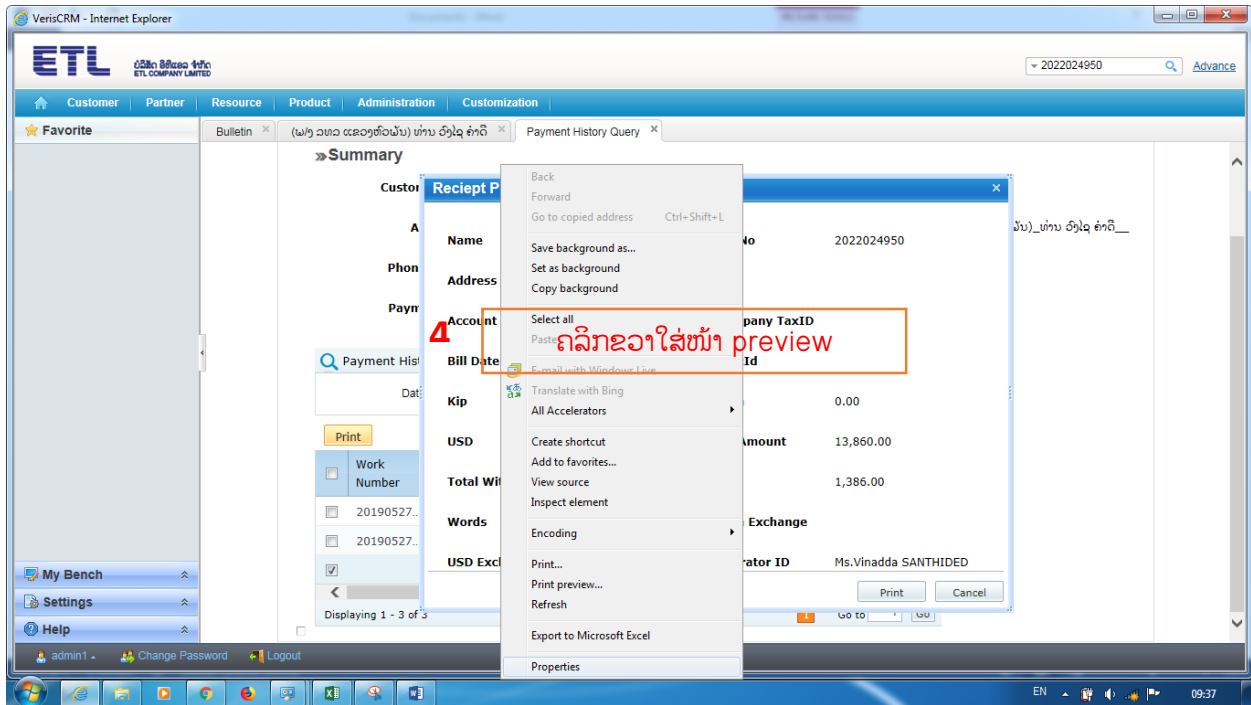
VerisCRM - Internet Explorer

ETL
ບໍລິສັດ ອີທີແອລ ຈຳກັດ
ETL COMPANY LIMITED

2022024950
Advance

Customer | Partner | Resource | Product | Administration | Customization

Favorite

Bulletin ×
(ພ/ງ ວທວ ແຂວງທ່ຳມັ່ນ) ທ່ານ ວົງໄຊ ຄຳດີ ×
Payment History Query ×

»Summary

Custor
A
Phon
Paym

Payment Hist
Dat

Print

| | Work Number |
|---|---|
| | 20190527... |
| | 20190527... |
| ✓ | |

Displaying 1 - 3 of 3

Go to 1 Go

Reciept P ×

Name
Address
Account
Bill Date
Kip
USD
Total Wit
Words
USD Excl

No 2022024950
pany TaxID
Id
0.00
Amount 13,860.00
1,386.00
Exchange
rator ID Ms.Vinadda SANTHIDED

ມັ່ນ)_ທ່ານ ວົງໄຊ ຄຳດີ__

Print
Cancel

Back
Forward
Go to copied address Ctrl+Shift+L
Save background as...
Set as background
Copy background
Select all
Paste
E-mail with Windows Live
Translate with Bing
All Accelerators
Create shortcut
Add to favorites...
View source
Inspect element
Encoding
Print...
Print preview...
Refresh
Export to Microsoft Excel
Properties

4
ຄລິກຂວາໃສ່ໜ້າ preview

My Bench
Settings
Help

admin1
Change Password
Logout

EN
09:37